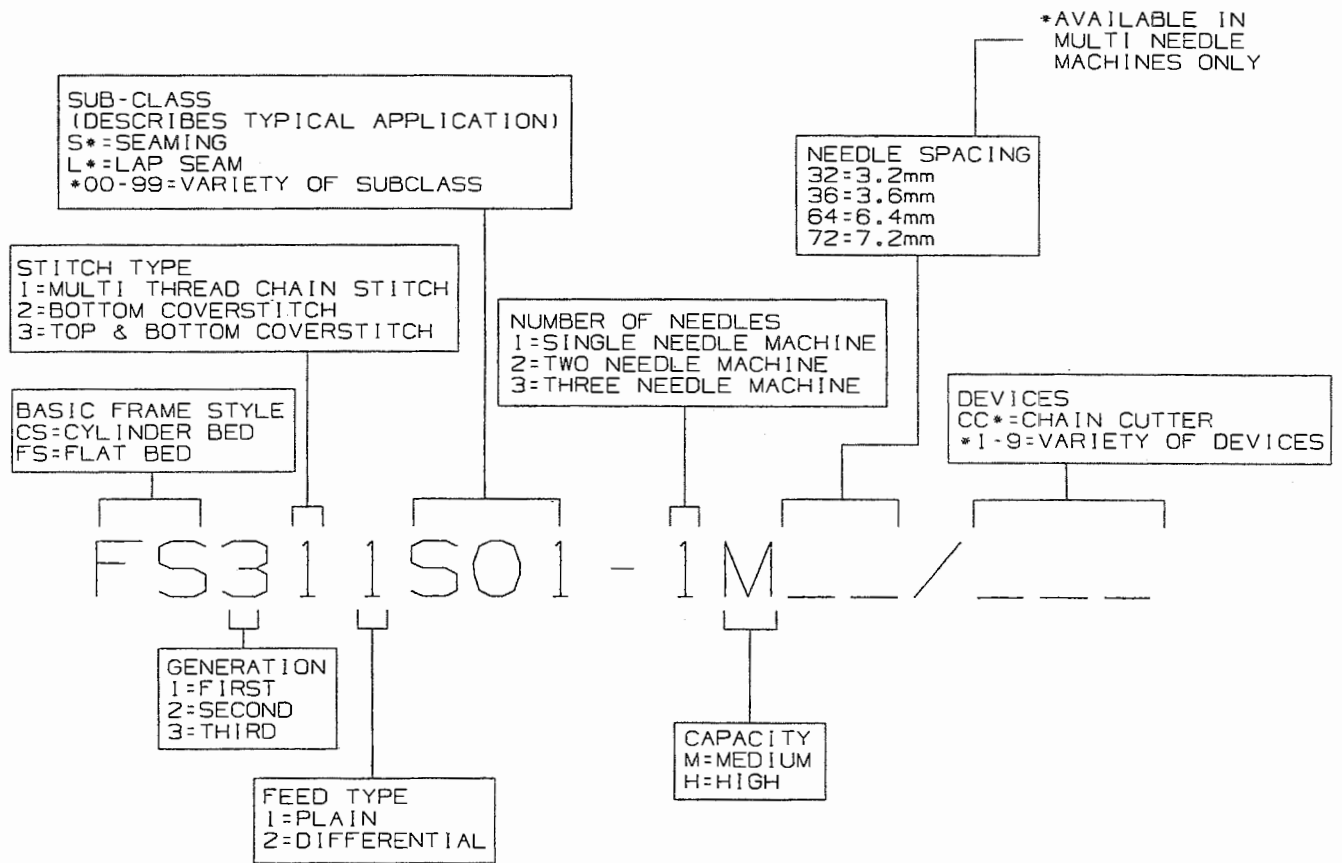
*AVAILABLE IN MULTI NEEDLE MACHINES ONLY

SUB-CLASS
(DESCRIBES TYPICAL APPLICATION)
S*=SEAMING
L*=LAP SEAM
*00-99=VARIETY OF SUBCLASS

NEEDLE SPACING
32=3.2mm
36=3.6mm
64=6.4mm
72=7.2mm

STITCH TYPE
1=MULTI THREAD CHAIN STITCH
2=BOTTOM COVERSTITCH
3=TOP & BOTTOM COVERSTITCH

NUMBER OF NEEDLES
1=SINGLE NEEDLE MACHINE
2=TWO NEEDLE MACHINE
3=THREE NEEDLE MACHINE

BASIC FRAME STYLE
CS=CYLINDER BED
FS=FLAT BED

DEVICES
CC*=CHAIN CUTTER
*1-9=VARIETY OF DEVICES

FS311S01-1M__/___

GENERATION
1=FIRST
2=SECOND
3=THIRD

CAPACITY
M=MEDIUM
H=HIGH

FEED TYPE
1=PLAIN
2=DIFFERENTIAL